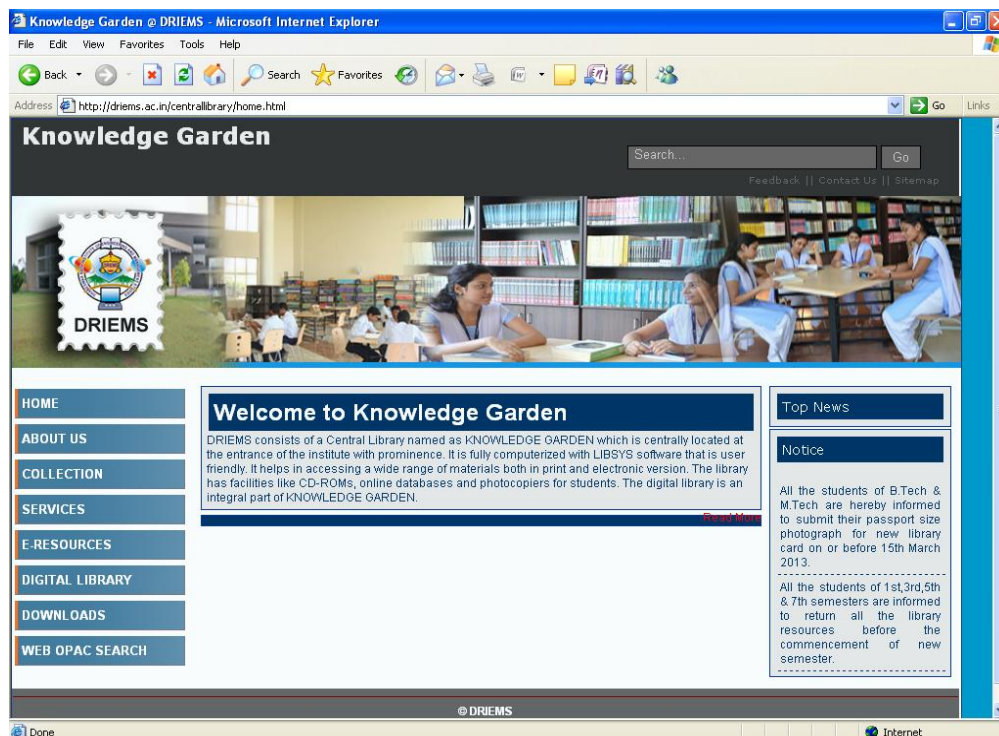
Knowledge Garden @ DRIEMS - Microsoft Internet Explorer

File Edit View Favorites Tools Help

Back Search Favorites

Address http://driems.ac.in/centrallibrary/home.html Go Links

Knowledge Garden

Search... Go

Feedback || Contact Us || Sitemap

DRIEMS

HOME
ABOUT US
COLLECTION
SERVICES
E-RESOURCES
DIGITAL LIBRARY
DOWNLOADS
WEB OPAC SEARCH

Welcome to Knowledge Garden

DRIEMS consists of a Central Library named as KNOWLEDGE GARDEN which is centrally located at the entrance of the institute with prominence. It is fully computerized with LIBSYS software that is user friendly. It helps in accessing a wide range of materials both in print and electronic version. The library has facilities like CD-ROMs, online databases and photocopiers for students. The digital library is an integral part of KNOWLEDGE GARDEN.

Read More

Top News

Notice

All the students of B.Tech & M.Tech are hereby informed to submit their passport size photograph for new library card on or before 15th March 2013.

All the students of 1st,3rd,5th & 7th semesters are informed to return all the library resources before the commencement of new semester.

© DRIEMS

Done

Internet